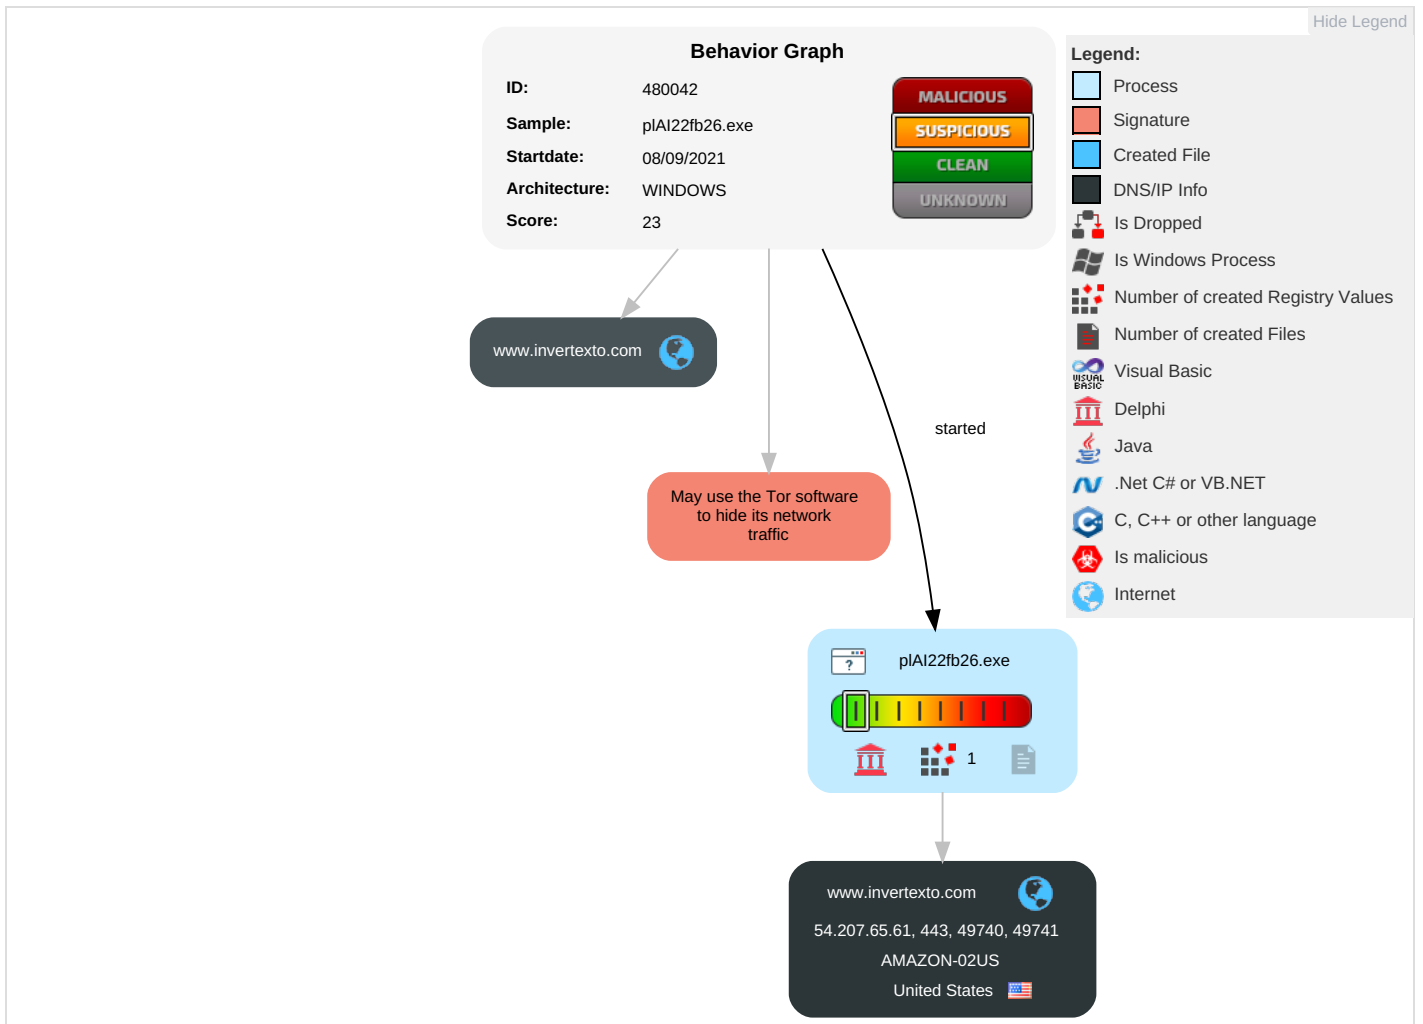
Hide Legend

Behavior Graph

| ID: | 480042 |
|---|---|
| Sample: | plAI22fb26.exe |
| Startdate: | 08/09/2021 |
| Architecture: | WINDOWS |
| Score: | 23 |

MALICIOUS
SUSPICIOUS
CLEAN
UNKNOWN

Legend:
Process
Signature
Created File
DNS/IP Info
Is Dropped
Is Windows Process
Number of created Registry Values
Number of created Files
Visual Basic
Delphi
Java
.Net C# or VB.NET
C, C++ or other language
Is malicious
Internet

www.invertexto.com

started

May use the Tor software to hide its network traffic

plAI22fb26.exe

1

www.invertexto.com
54.207.65.61, 443, 49740, 49741
AMAZON-02US
United States